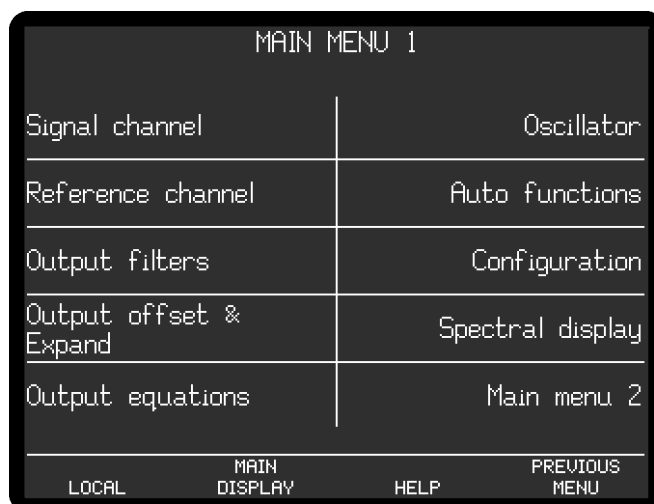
MAIN MENU 1

Signal channel | Oscillator

Reference channel | Auto functions

Output filters | Configuration

Output offset & Expand | Spectral display

Output equations | Main menu 2

LOCAL | MAIN DISPLAY | HELP | PREVIOUS MENU